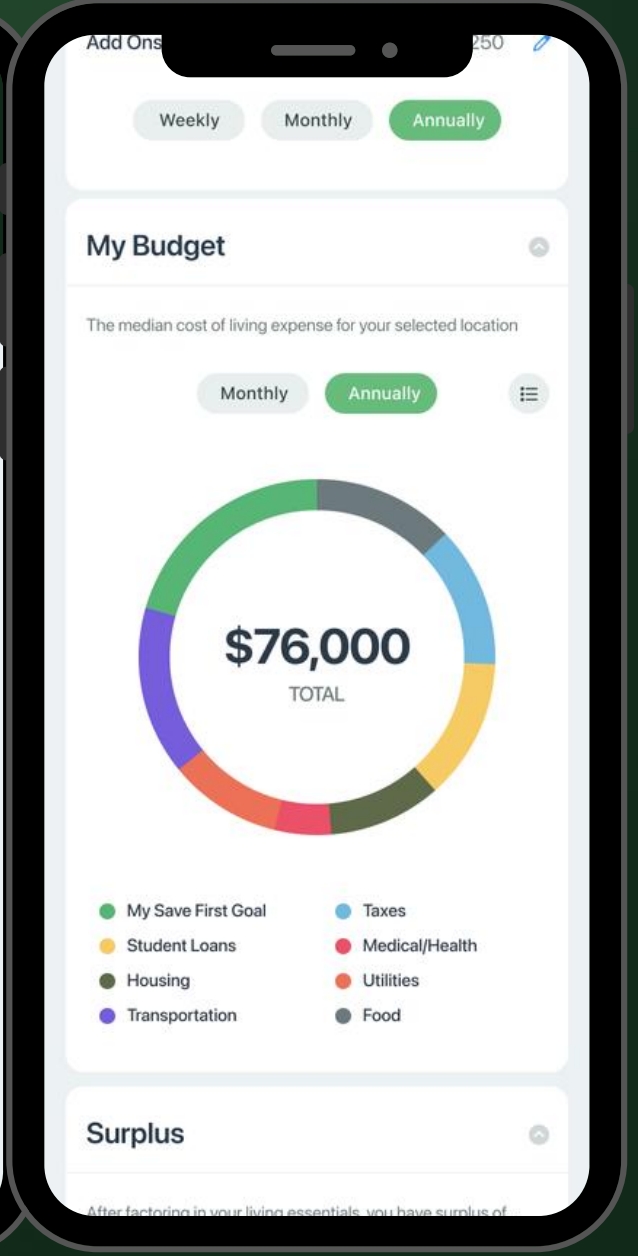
Add Ons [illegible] 250

Weekly Monthly Annually

My Budget

The median cost of living expense for your selected location

Monthly Annually

$76,000
TOTAL

My Save First Goal
Taxes
Student Loans
Medical/Health
Housing
Utilities
Transportation
Food

Surplus

After factoring in your living essentials, you have surplus of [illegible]